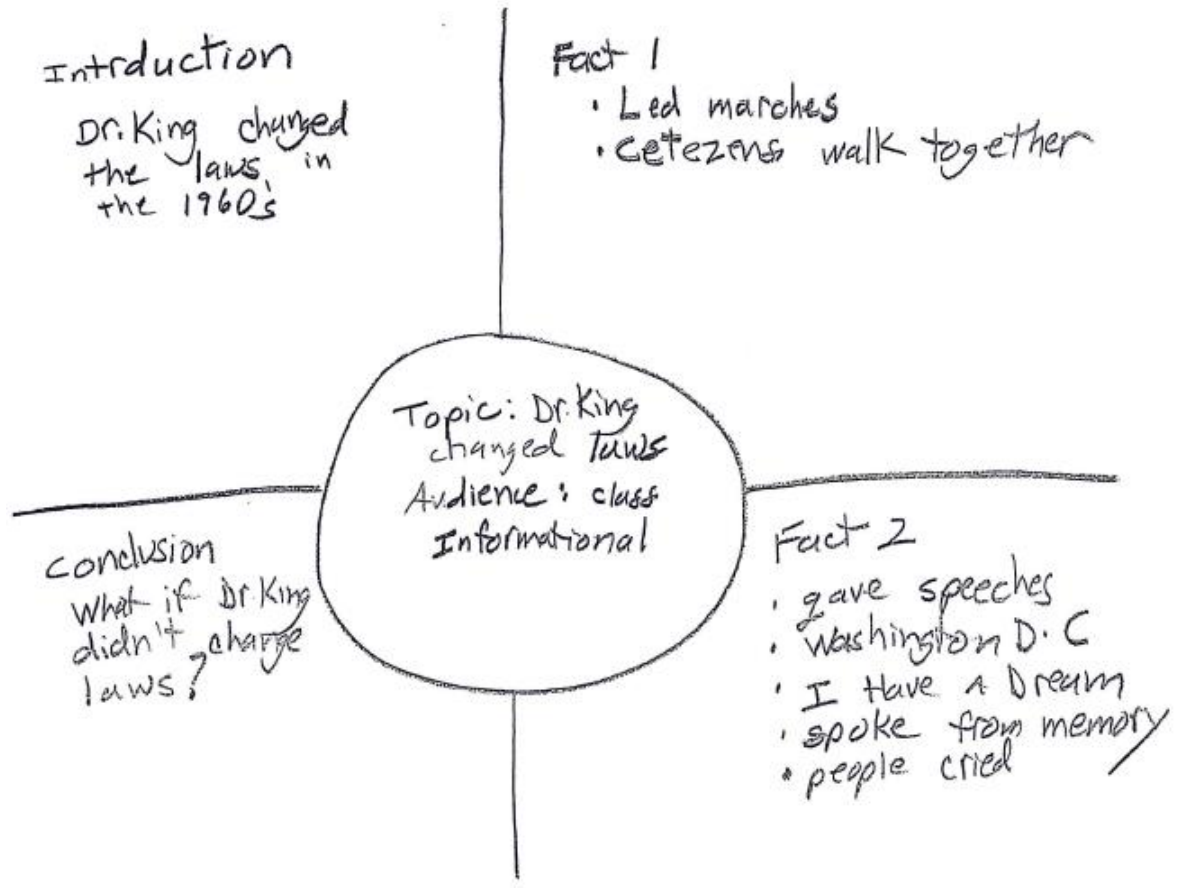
Intrduction
Dr. King changed the laws, in the 1960's

Fact 1
· Led marches
· Cetezens walk together

Topic: Dr. King changed laws
Audience: class
Informational

Conclusion
What if Dr. King didn't change laws?

Fact 2
· gave speeches
· Washington D. C
· I Have A Dream
· spoke from memory
· people cried